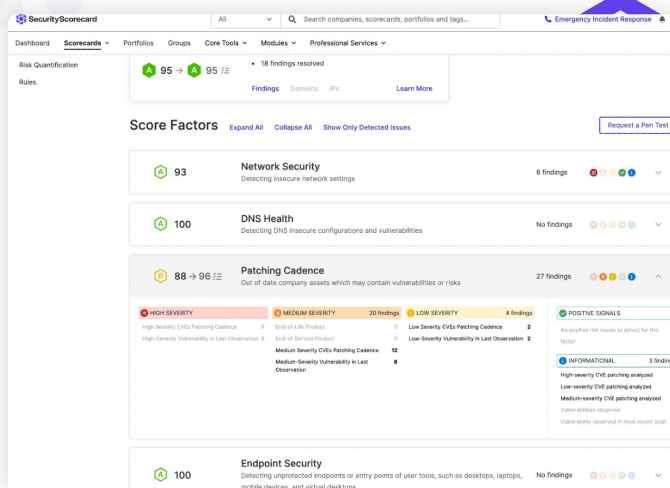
SecurityScorecard
All
Search companies, scorecards, portfolios and tags...
Emergency Incident Response

Dashboard Scorecards Portfolios Groups Core Tools Modules Professional Services

Risk Quantification
Rules

A 95 → A 95
• 18 findings resolved
Findings Domains IPs Learn More

Score Factors Expand All Collapse All Show Only Detected Issues
Request a Pen Test

A 93 Network Security
Detecting insecure network settings
6 findings

A 100 DNS Health
Detecting DNS insecure configurations and vulnerabilities
No findings

B 88 → 96 Patching Cadence
Out of date company assets which may contain vulnerabilities or risks
27 findings

HIGH SEVERITY
High-Severity CVEs Patching Cadence 0
High-Severity Vulnerability in Last Observation 0

MEDIUM SEVERITY 20 findings
End-of-Life Product 0
End-of-Service Product 0
Medium Severity CVEs Patching Cadence 12
Medium-Severity Vulnerability in Last Observation 8

LOW SEVERITY 4 findings
Low Severity CVEs Patching Cadence 2
Low-Severity Vulnerability in Last Observation 2

POSITIVE SIGNALS
No positive risk issues to detect for this factor

INFORMATIONAL 3 findin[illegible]
High-severity CVE patching analyzed
Low-severity CVE patching analyzed
Medium-severity CVE patching analyzed
Vulnerabilities observed
Vulnerability observed in most recent scan

A 100 Endpoint Security
Detecting unprotected endpoints or entry points of user tools, such as desktops, laptops, mobile devices, and virtual desktops
No findings